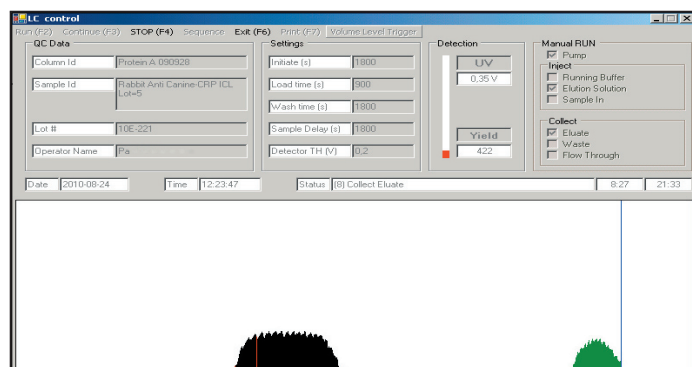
LC control

Run (F2) Continue (F3) STOP (F4) Sequence Exit (F6) Print (F7) Volume Level Trigger

QC Data

Column Id | Protein A 090928

Sample Id | Rabbit Anti Canine-CRP ICL Lot=5

Lot # | 10E-221

Operator Name | Pa

Settings

Initiate (s) | 1800

Load time (s) | 900

Wash time (s) | 1800

Sample Delay (s) | 1800

Detector TH (V) | 0.2

Detection

UV

0.35 V

Yield

422

Manual RUN

Pump

Inject

Running Buffer

Elution Solution

Sample In

Collect

Eluate

Waste

Flow Through

Date 2010-08-24

Time 12:23:47

Status [8] Collect Eluate

8:27

21:33